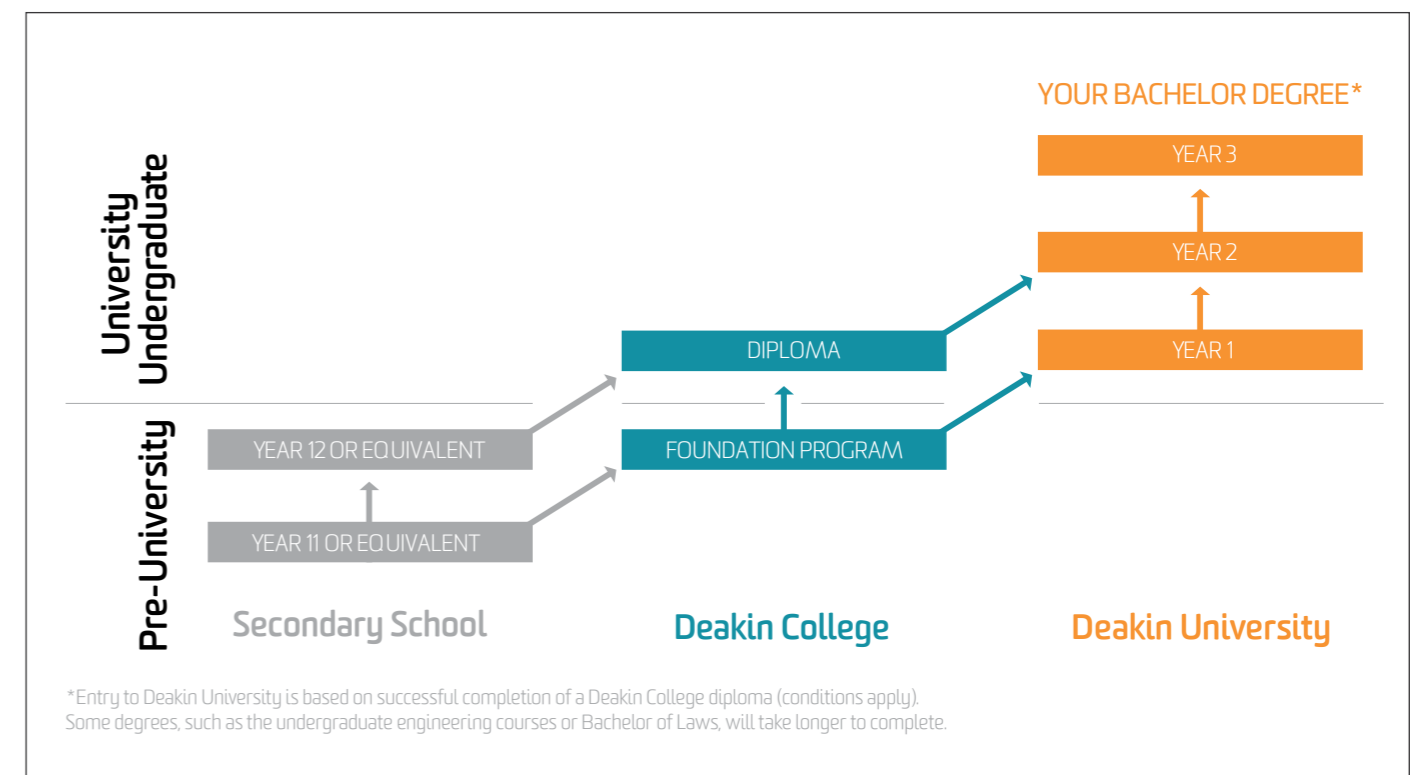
University Undergraduate

Pre-University

YOUR BACHELOR DEGREE*

YEAR 3

YEAR 2

YEAR 1

DIPLOMA

FOUNDATION PROGRAM

YEAR 12 OR EQUIVALENT

YEAR 11 OR EQUIVALENT

Secondary School

Deakin College

Deakin University

*Entry to Deakin University is based on successful completion of a Deakin College diploma (conditions apply). Some degrees, such as the undergraduate engineering courses or Bachelor of Laws, will take longer to complete.